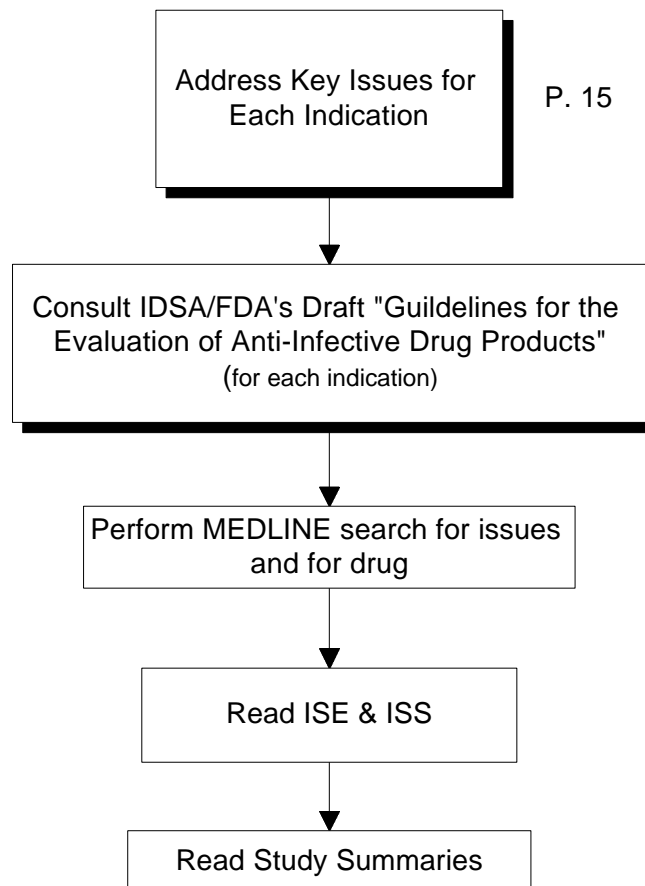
Address Key Issues for Each Indication

P. 15

Consult IDSA/FDA's Draft "Guildelines for the Evaluation of Anti-Infective Drug Products" (for each indication)

Perform MEDLINE search for issues and for drug

Read ISE & ISS

Read Study Summaries